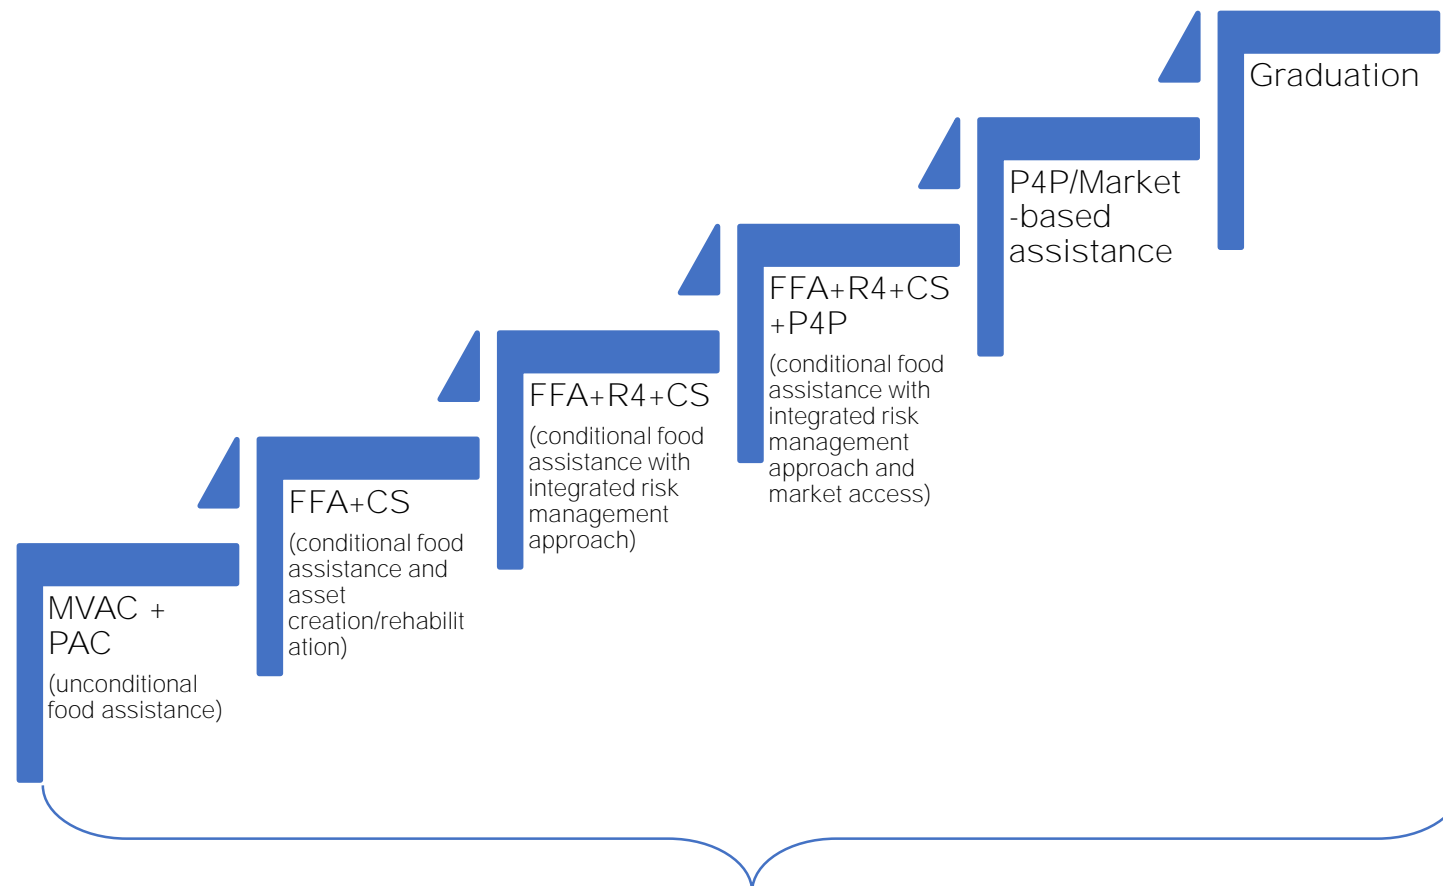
Graduation

P4P/Market-based assistance

FFA+R4+CS +P4P

(conditional food assistance with integrated risk management approach and market access)

FFA+R4+CS

(conditional food assistance with integrated risk management approach)

FFA+CS

(conditional food assistance and asset creation/rehabilitation)

MVAC + PAC

(unconditional food assistance)